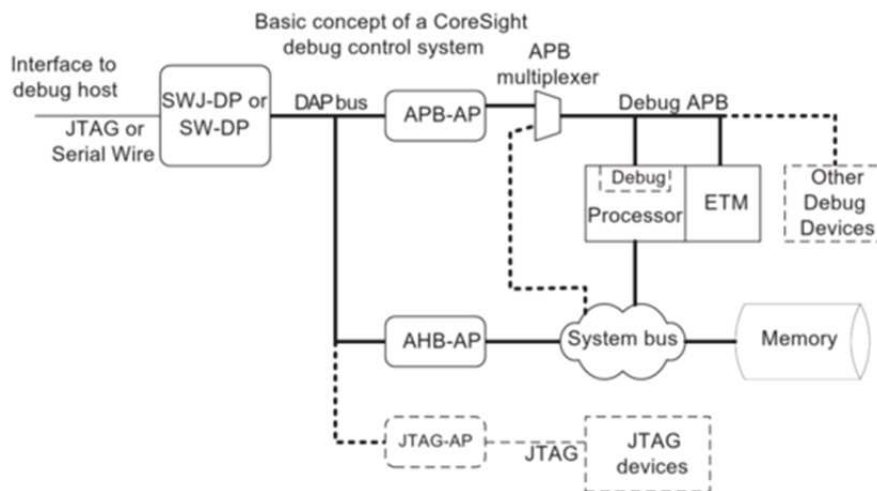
Basic concept of a CoreSight debug control system

Interface to debug host

JTAG or Serial Wire

SWJ-DP or SW-DP

DAP bus

APB-AP

APB multiplexer

Debug APB

Debug

Processor

ETM

Other Debug Devices

AHB-AP

System bus

Memory

JTAG-AP

JTAG

JTAG devices